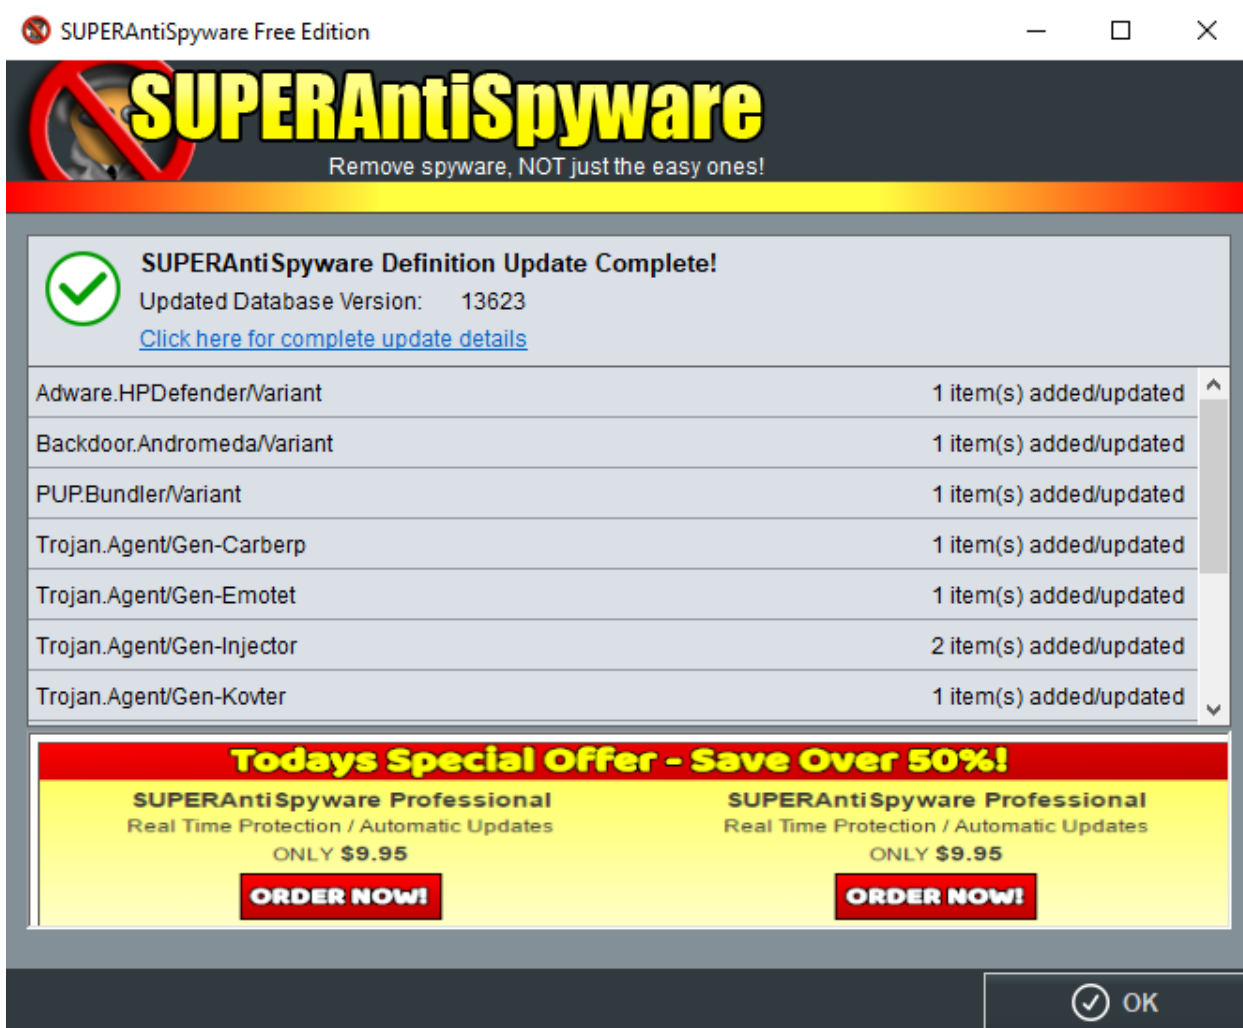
SUPERAntiSpyware Free Edition

SUPERAntiSpyware
Remove spyware, NOT just the easy ones!

SUPERAntiSpyware Definition Update Complete!
Updated Database Version: 13623
Click here for complete update details

| | |
|---|---|
| Adware.HPDefender/Variant | 1 item(s) added/updated |
| Backdoor.Andromeda/Variant | 1 item(s) added/updated |
| PUP.Bundler/Variant | 1 item(s) added/updated |
| Trojan.Agent/Gen-Carberp | 1 item(s) added/updated |
| Trojan.Agent/Gen-Emotet | 1 item(s) added/updated |
| Trojan.Agent/Gen-Injector | 2 item(s) added/updated |
| Trojan.Agent/Gen-Kovter | 1 item(s) added/updated |

Todays Special Offer - Save Over 50%!

SUPERAntiSpyware Professional
Real Time Protection / Automatic Updates
ONLY $9.95
ORDER NOW!

SUPERAntiSpyware Professional
Real Time Protection / Automatic Updates
ONLY $9.95
ORDER NOW!

OK